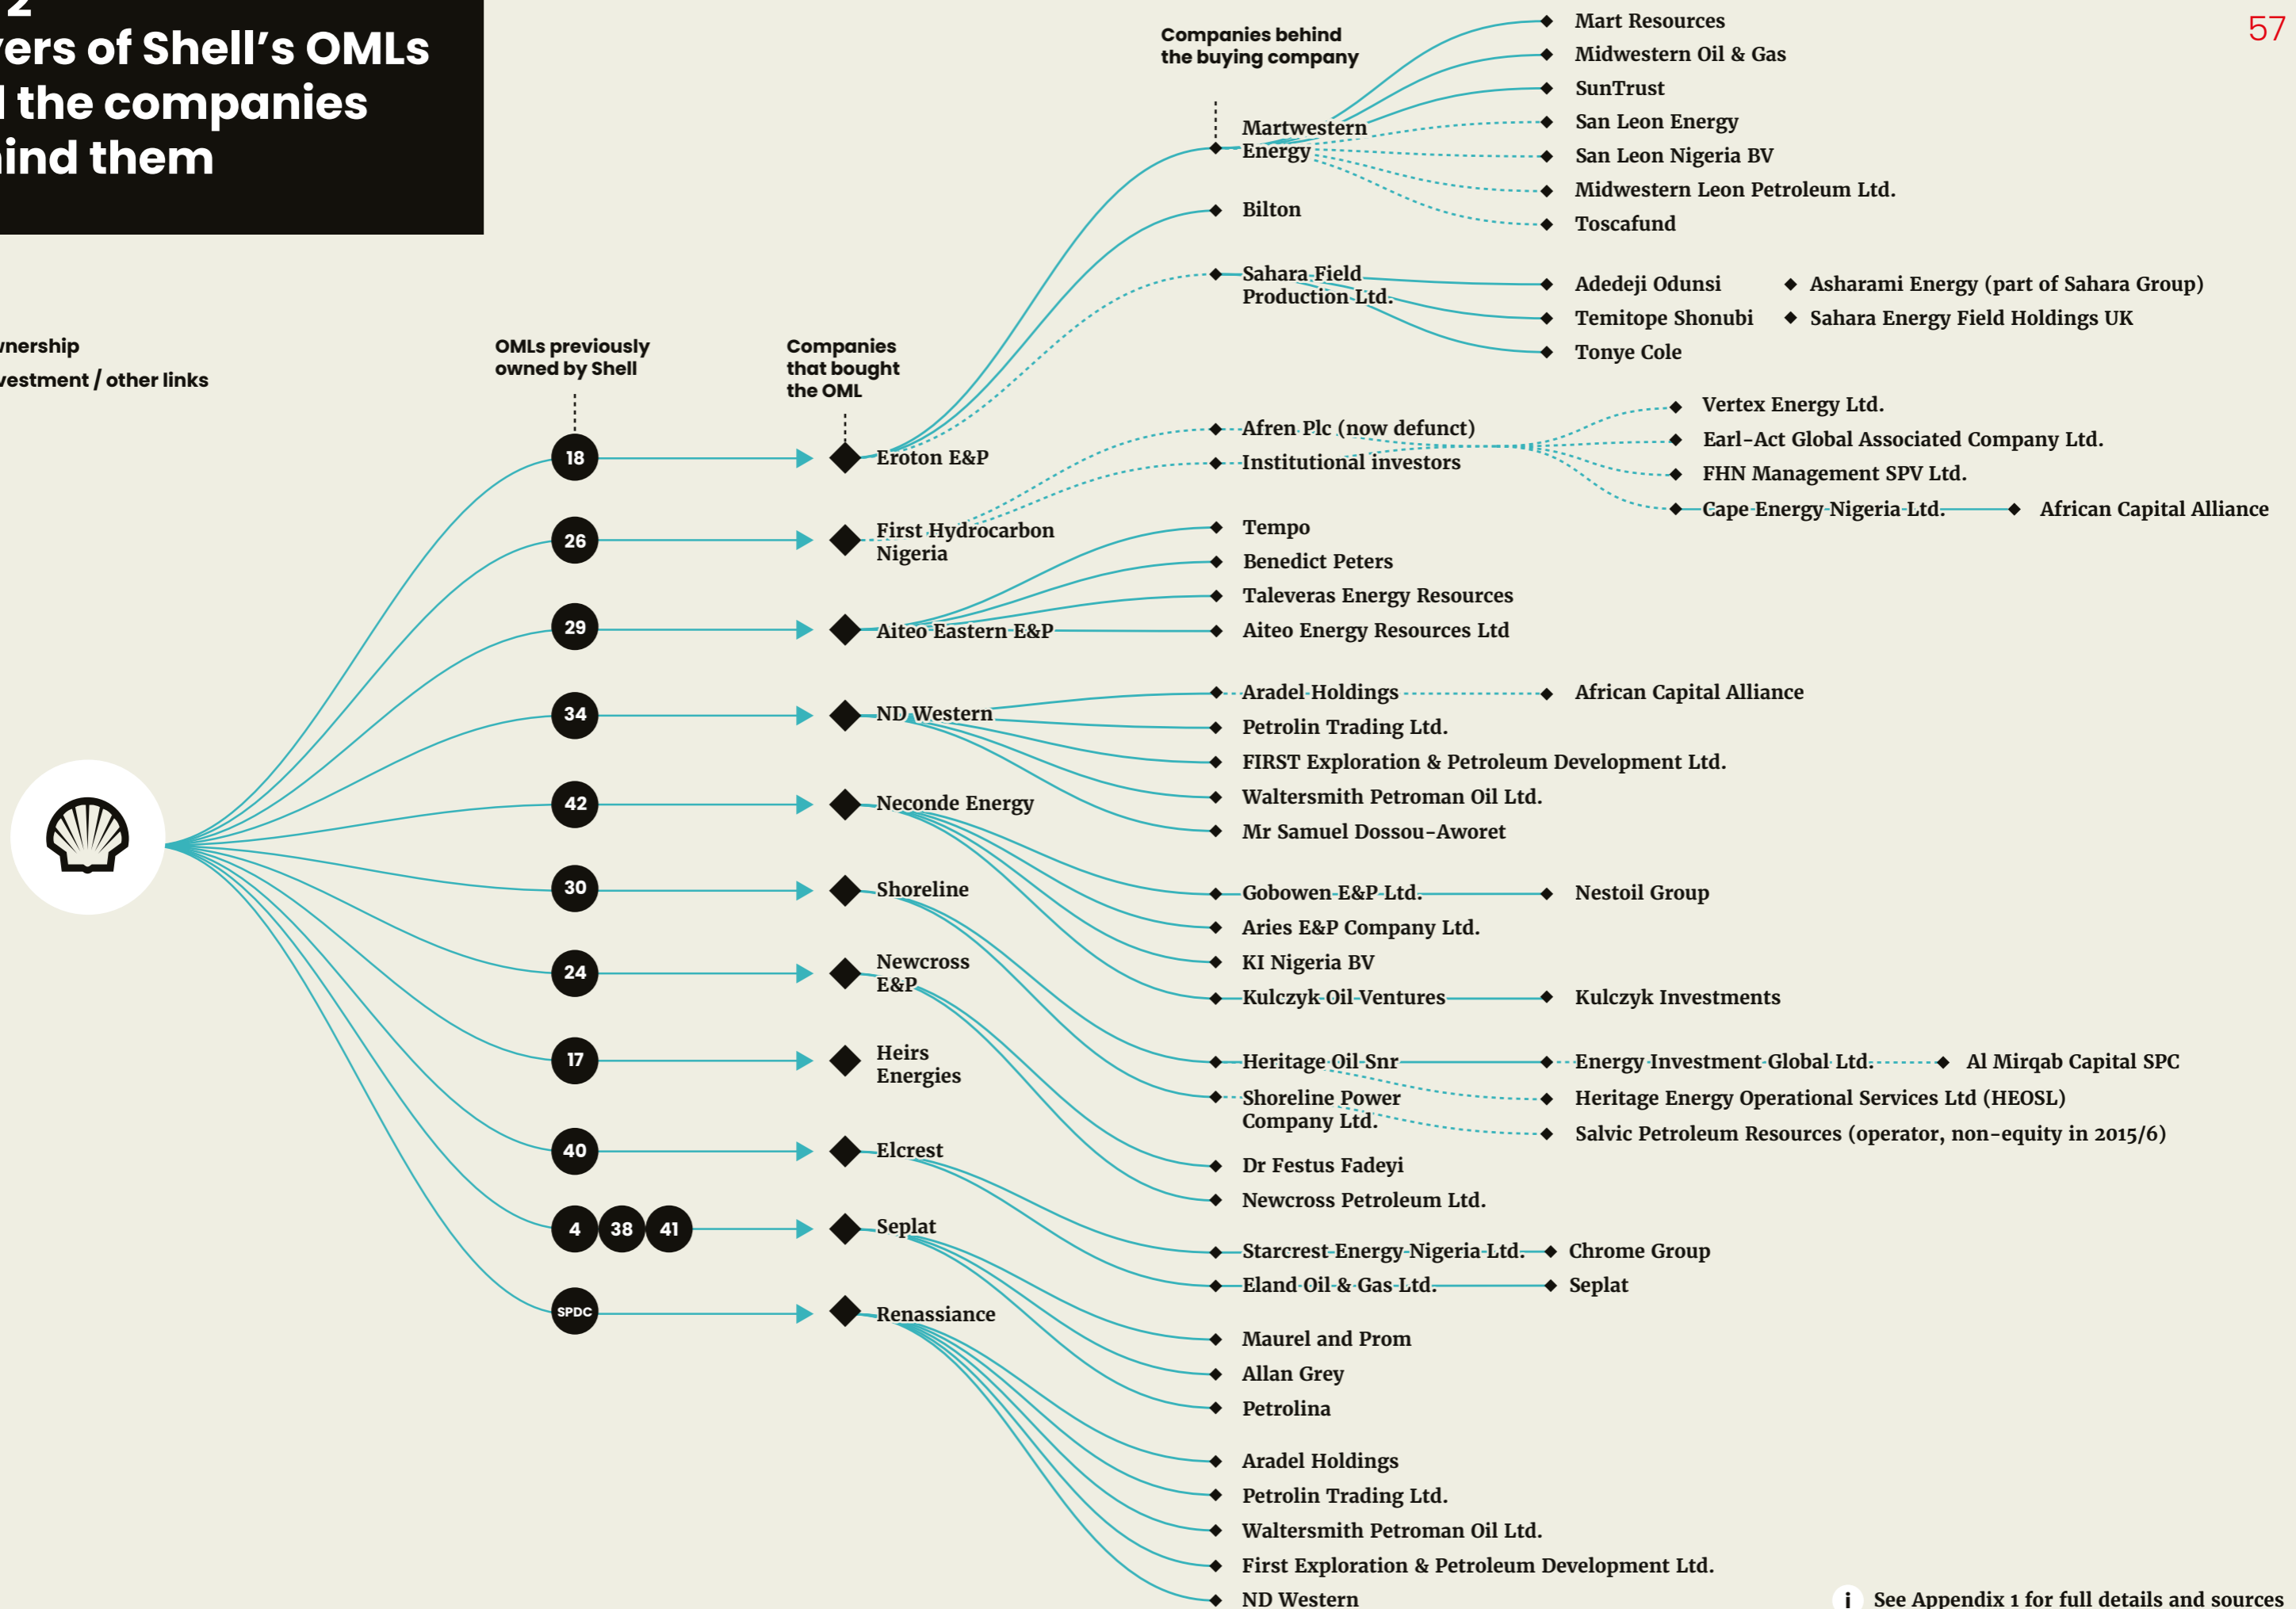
2
ers of Shell's OMLs
l the companies
ind them

57

nership
estment / other links

OMLs previously owned by Shell

Companies that bought the OML

Companies behind the buying company

18
26
29
34
42
30
24
17
40
4 38 41
SPDC

Eroton E&P
First Hydrocarbon Nigeria
Aiteo Eastern E&P
ND Western
Neconde Energy
Shoreline
Newcross E&P
Heirs Energies
Elcrest
Seplat
Renassiance

Martwestern Energy
Bilton
Sahara Field Production Ltd.
Afren Plc (now defunct)
Institutional investors
Tempo
Benedict Peters
Taleveras Energy Resources
Aiteo Energy Resources Ltd
Aradel Holdings
Petrolin Trading Ltd.
FIRST Exploration & Petroleum Development Ltd.
Waltersmith Petroman Oil Ltd.
Mr Samuel Dossou-Aworet
Gobowen E&P Ltd.
Aries E&P Company Ltd.
KI Nigeria BV
Kulczyk Oil Ventures
Heritage Oil Snr
Shoreline Power Company Ltd.
Dr Festus Fadeyi
Newcross Petroleum Ltd.
Starcrest Energy Nigeria Ltd.
Eland Oil & Gas Ltd.
Maurel and Prom
Allan Grey
Petrolina
Aradel Holdings
Petrolin Trading Ltd.
Waltersmith Petroman Oil Ltd.
First Exploration & Petroleum Development Ltd.
ND Western

Mart Resources
Midwestern Oil & Gas
SunTrust
San Leon Energy
San Leon Nigeria BV
Midwestern Leon Petroleum Ltd.
Toscafund
Adedeji Odunsi
Temitope Shonubi
Tonye Cole
Asharami Energy (part of Sahara Group)
Sahara Energy Field Holdings UK
Vertex Energy Ltd.
Earl-Act Global Associated Company Ltd.
FHN Management SPV Ltd.
Cape Energy Nigeria Ltd.
African Capital Alliance
African Capital Alliance
Nestoil Group
Kulczyk Investments
Energy Investment Global Ltd.
Al Mirqab Capital SPC
Heritage Energy Operational Services Ltd (HEOSL)
Salvic Petroleum Resources (operator, non-equity in 2015/6)
Chrome Group
Seplat

i See Appendix 1 for full details and sources